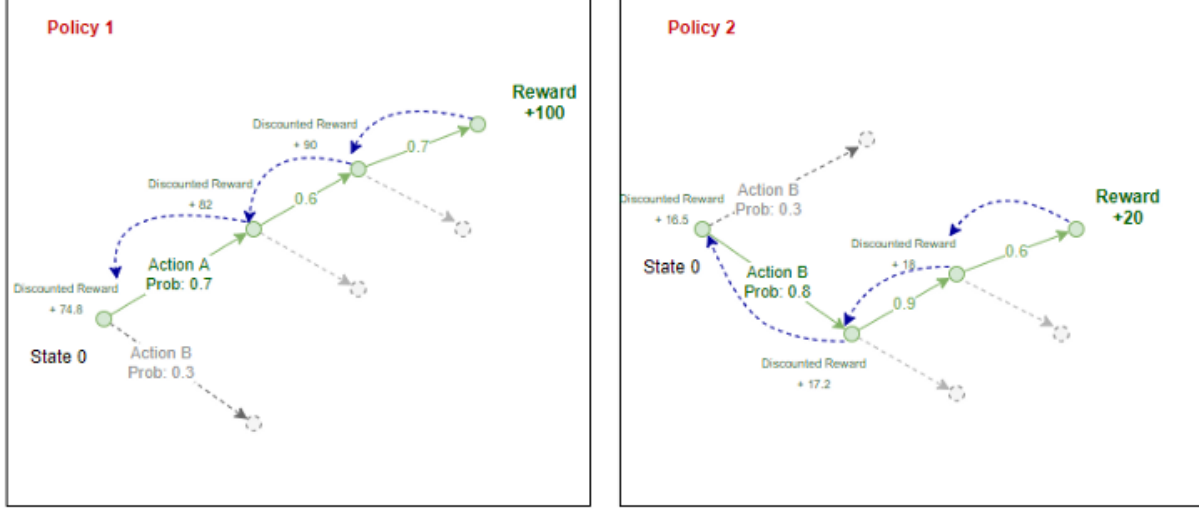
Policy 1

Reward +100

Discounted Reward + 90

0.7

Discounted Reward + 82

0.6

Action A Prob: 0.7

Discounted Reward + 74.8

State 0

Action B Prob: 0.3

Policy 2

Discounted Reward + 16.5

Action B Prob: 0.3

Reward +20

Discounted Reward + 18

0.6

State 0

Action B Prob: 0.8

0.9

Discounted Reward + 17.2